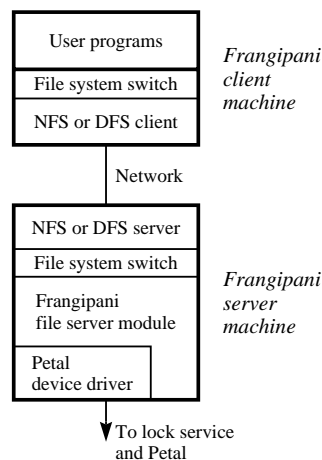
User programs

File system switch

NFS or DFS client

*Frangipani client machine*

Network

NFS or DFS server

File system switch

Frangipani file server module

Petal device driver

*Frangipani server machine*

To lock service and Petal